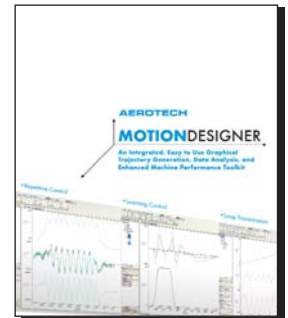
AEROTECH

MOTIONDESIGNER

An Integrated, Easy to Use Graphical Trajectory Generation, Data Analysis, and Enhanced Machine Performance Toolkit

•Repetitive Control

•Learning Control

•Loop Transmission